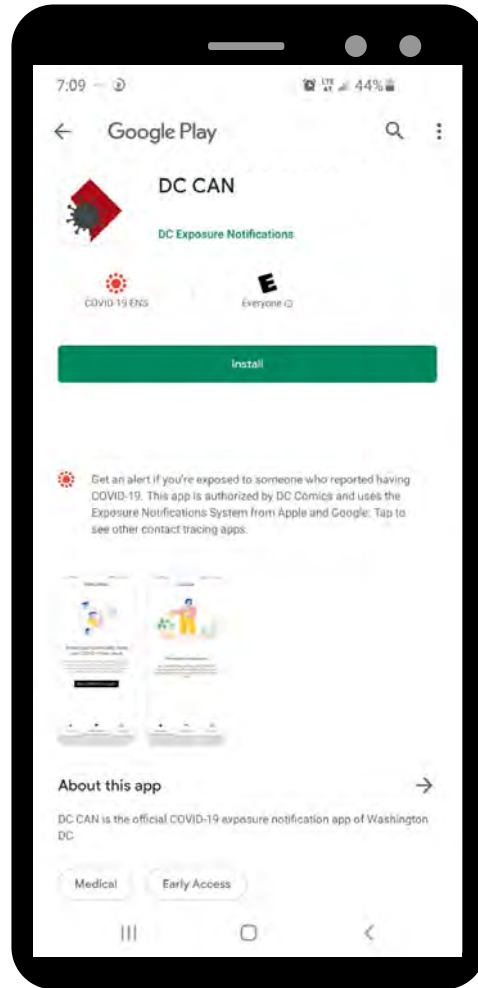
7:09 44%

Google Play

DC CAN

DC Exposure Notifications

COVID-19 ENS

E

Everyone ⓘ

Install

Get an alert if you're exposed to someone who reported having COVID-19. This app is authorized by DC Comics and uses the Exposure Notifications System from Apple and Google. Tap to see other contact tracing apps.

About this app

DC CAN is the official COVID-19 exposure notification app of Washington DC

Medical

Early Access